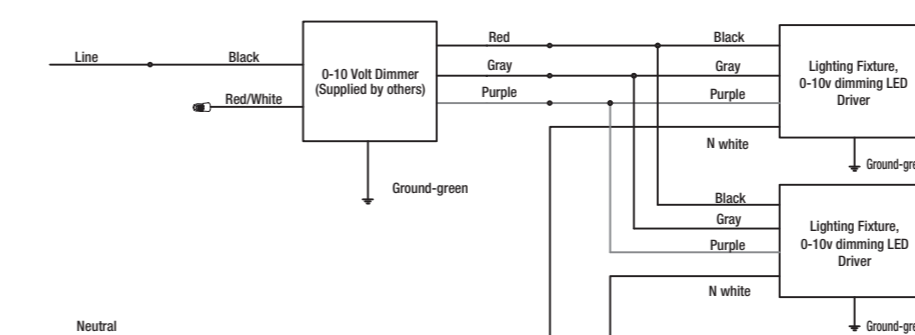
Line

Black

Red/White

0-10 Volt Dimmer (Supplied by others)

Ground-green

Red

Gray

Purple

Black

Gray

Purple

Lighting Fixture, 0-10v dimming LED Driver

N white

Ground-gre

Black

Gray

Purple

Lighting Fixture, 0-10v dimming LED Driver

N white

Ground-gre

Neutral